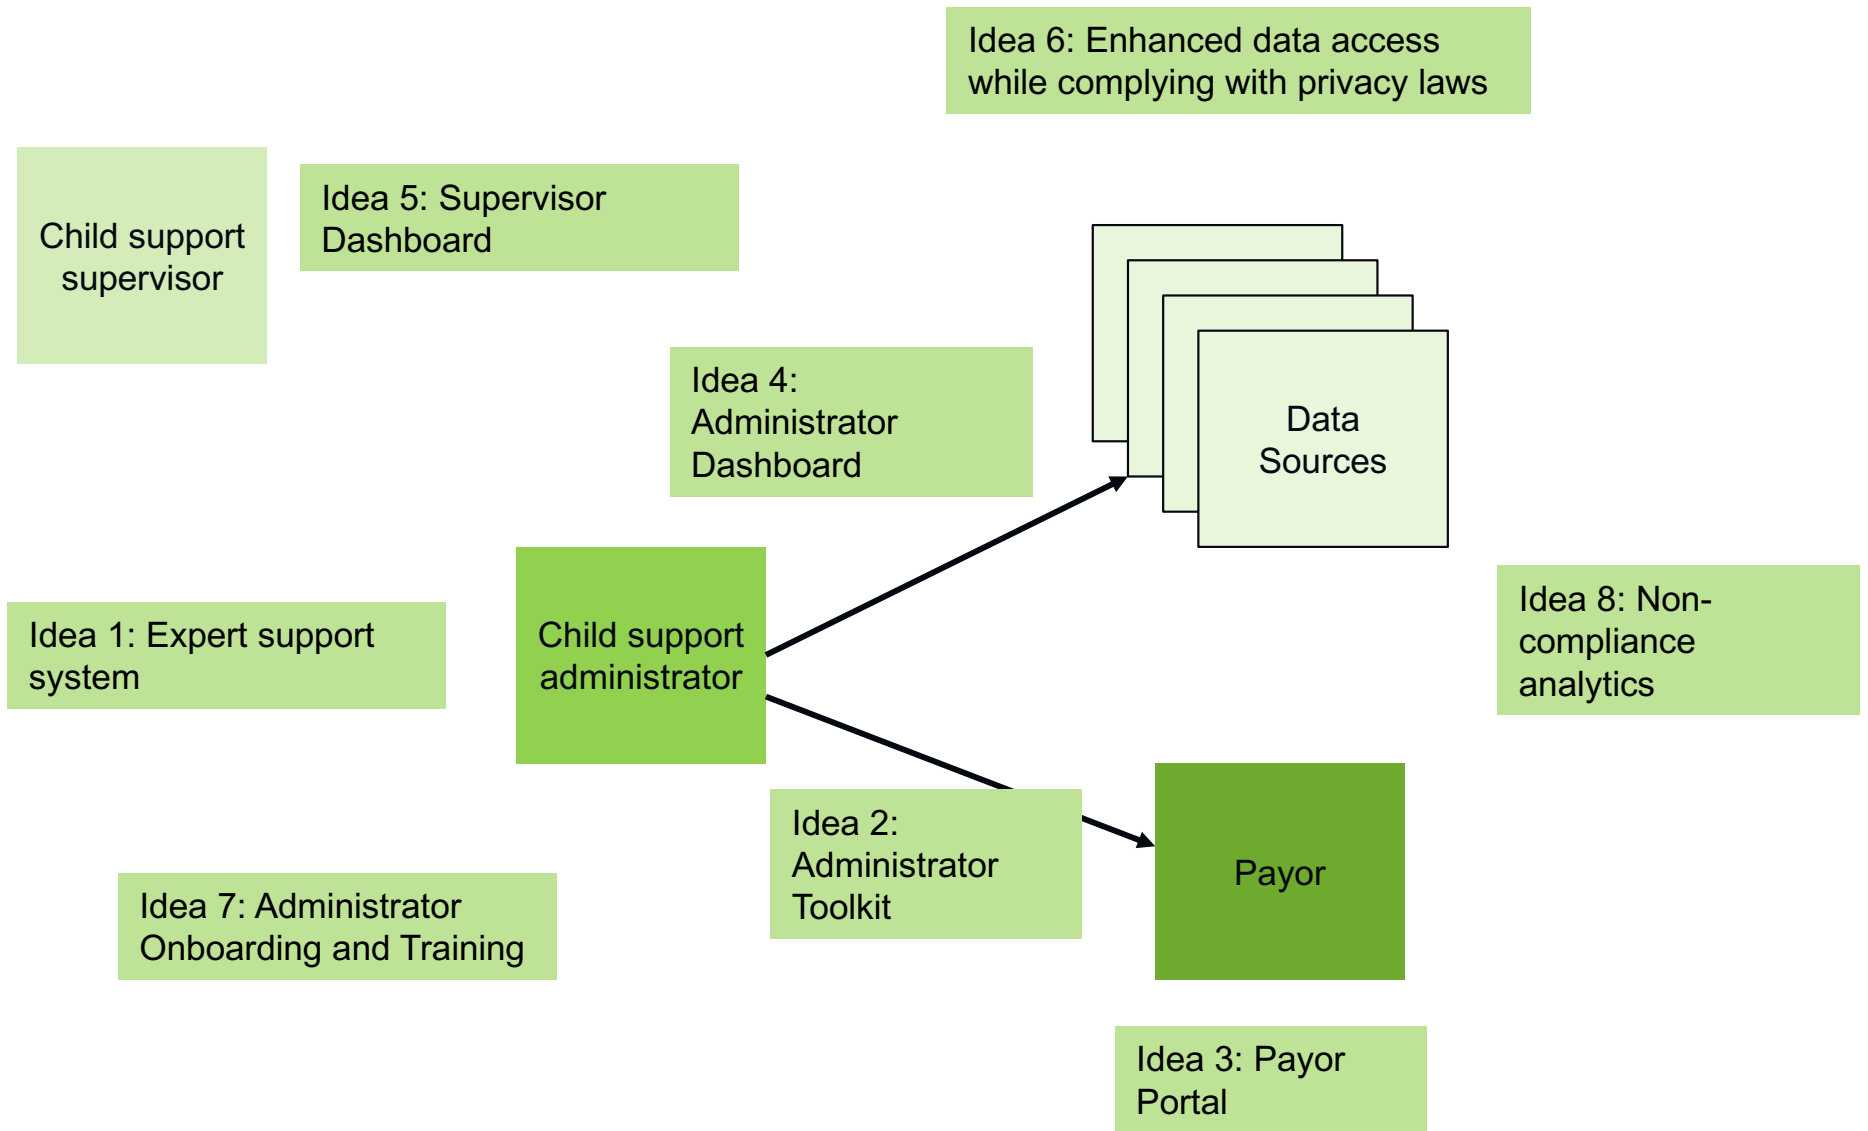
Idea 6: Enhanced data access while complying with privacy laws

Child support supervisor

Idea 5: Supervisor Dashboard

Data Sources

Idea 4: Administrator Dashboard

Idea 1: Expert support system

Child support administrator

Idea 8: Non-compliance analytics

Idea 2: Administrator Toolkit

Payor

Idea 7: Administrator Onboarding and Training

Idea 3: Payor Portal